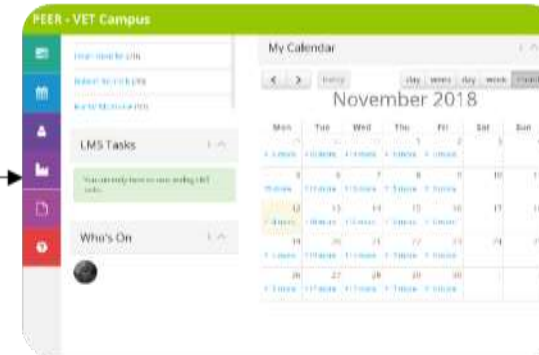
PEER - VET Campus

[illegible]
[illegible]
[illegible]

LMS Tasks

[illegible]

Who's On

My Calendar

< > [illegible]

day week day week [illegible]

November 2018

| Mon | Tue | Wed | Thu | Fri | Sat | Sun |
|---|---|---|---|---|---|---|
| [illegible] | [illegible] | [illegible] | 1 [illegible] | 2 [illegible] | 3 | 4 |
| 5 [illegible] | 6 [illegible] | 7 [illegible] | 8 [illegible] | 9 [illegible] | 10 | 11 |
| 12 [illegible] | 13 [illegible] | 14 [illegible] | 15 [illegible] | 16 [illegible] | 17 | 18 |
| 19 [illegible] | 20 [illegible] | 21 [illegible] | 22 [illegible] | 23 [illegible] | 24 | 25 |
| 26 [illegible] | 27 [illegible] | 28 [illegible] | 29 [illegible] | 30 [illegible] | | |